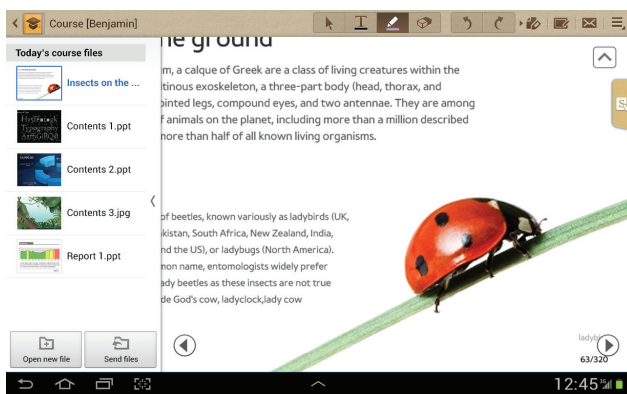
Course [Benjamin]

Today's course files

Insects on the ...

Contents 1.ppt

Contents 2.ppt

Contents 3.jpg

Report 1.ppt

Open new file

Send files

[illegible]ne ground

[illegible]m, a calque of Greek are a class of living creatures within the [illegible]itinous exoskeleton, a three-part body (head, thorax, and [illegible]ointed legs, compound eyes, and two antennae. They are among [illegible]f animals on the planet, including more than a million described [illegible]ore than half of all known living organisms.

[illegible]of beetles, known variously as ladybirds (UK, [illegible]kistan, South Africa, New Zealand, India, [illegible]nd the US), or ladybugs (North America). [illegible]mon name, entomologists widely prefer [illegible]ady beetles as these insects are not true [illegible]de God's cow, ladyclock,lady cow

ladyb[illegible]

63/320

12:45